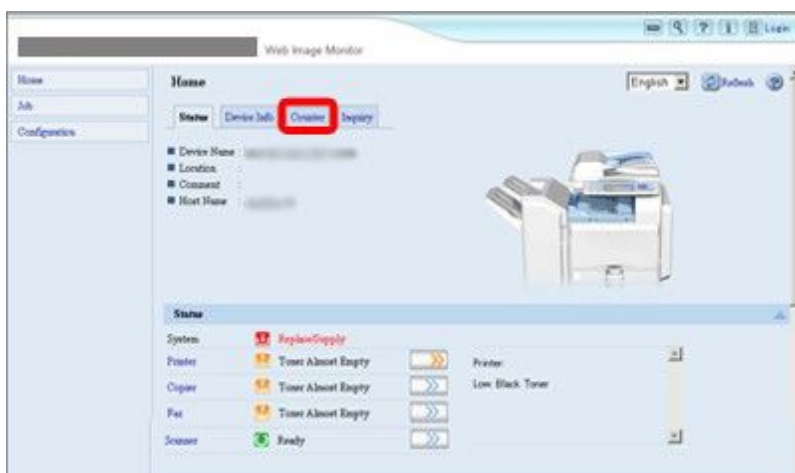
Web Image Monitor

Login

Home
Job
Configuration

Home

English

Refresh

Status
Device Info
Counter
Inquiry

Device Name
Location
Comment
Host Name

Status

System
ReplaceSupply
Printer
Toner Almost Empty
Copier
Toner Almost Empty
Fax
Toner Almost Empty
Scanner
Ready

Printer:
Low: Black Toner